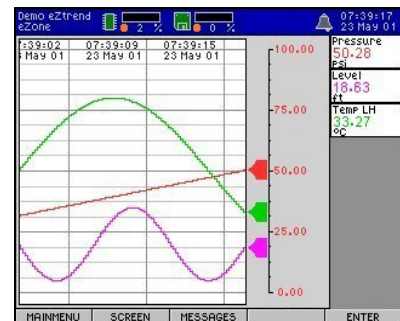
Demo eZtrend
eZone

2 %

0 %

07:39:17
23 May 01

:39:02
May 01

07:39:09
23 May 01

07:39:15
23 May 01

100.00

75.00

50.00

25.00

0.00

Pressure
50.28
psi

Level
18.63
ft

Temp LH
33.27
°C

MAINMENU

SCREEN

MESSAGES

ENTER